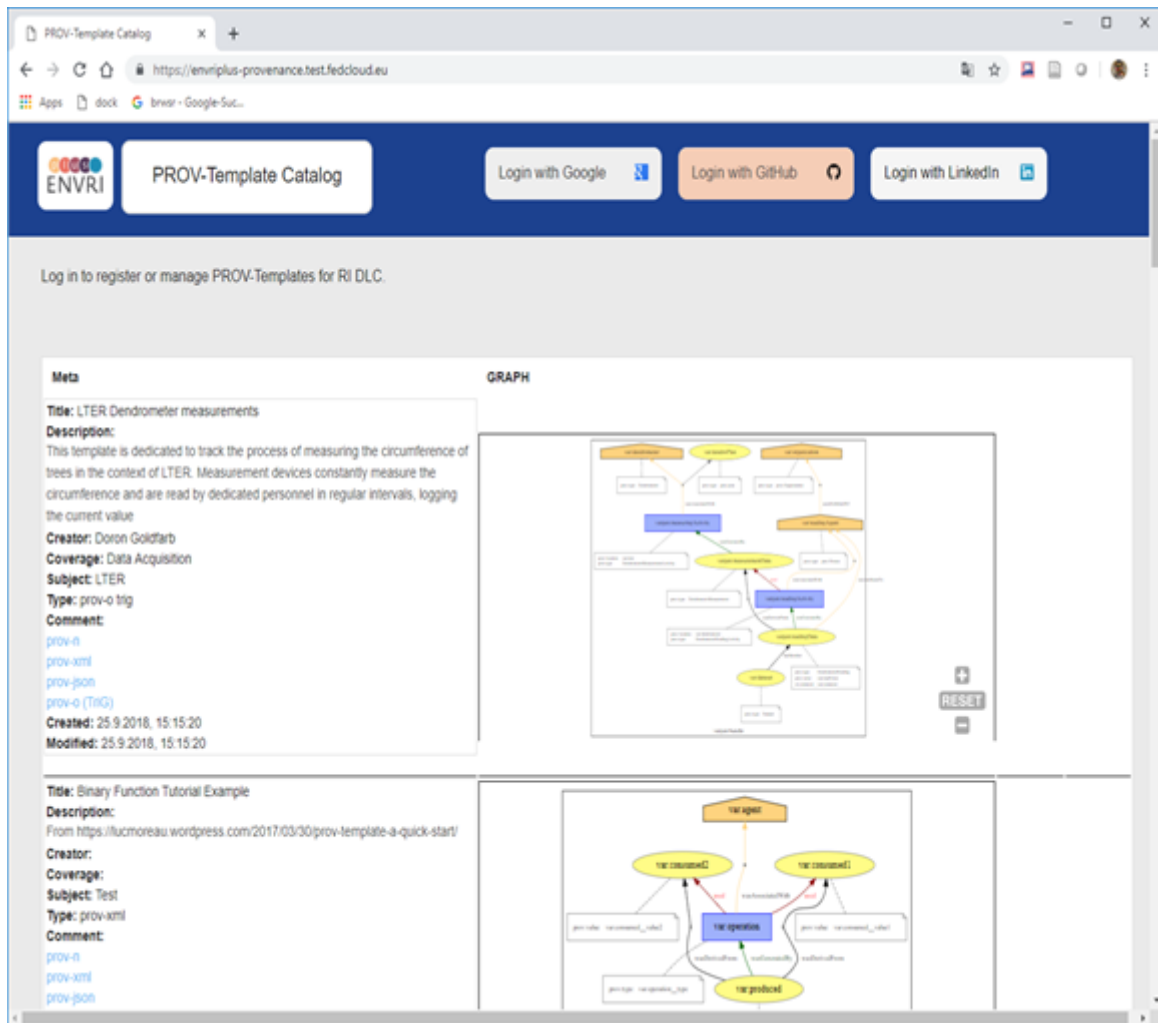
PROV-Template Catalog ×
+
https://envriplus-provenance.test.fedcloud.eu
Apps dock brwsr - Google-Suc...

ENVRI
PROV-Template Catalog
Login with Google
Login with GitHub
Login with LinkedIn

Log in to register or manage PROV-Templates for RI DLC.

Meta
GRAPH

Title: LTER Dendrometer measurements
Description:
This template is dedicated to track the process of measuring the circumference of trees in the context of LTER. Measurement devices constantly measure the circumference and are read by dedicated personnel in regular intervals, logging the current value
Creator: Doron Goldfarb
Coverage: Data Acquisition
Subject: LTER
Type: prov-o trig
Comment:
prov-n
prov-xml
prov-json
prov-o (TriG)
Created: 25.9.2018, 15:15:20
Modified: 25.9.2018, 15:15:20

RESET

Title: Binary Function Tutorial Example
Description:
From https://lucmoreau.wordpress.com/2017/03/30/prov-template-a-quick-start/
Creator:
Coverage:
Subject: Test
Type: prov-xml
Comment:
prov-n
prov-xml
prov-json

var:agent
var:consumed2
var:consumed1
var:operation
var:produced
prov:value var:consumed_value2
prov:value var:consumed_value1
prov:type var:operation_type
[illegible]